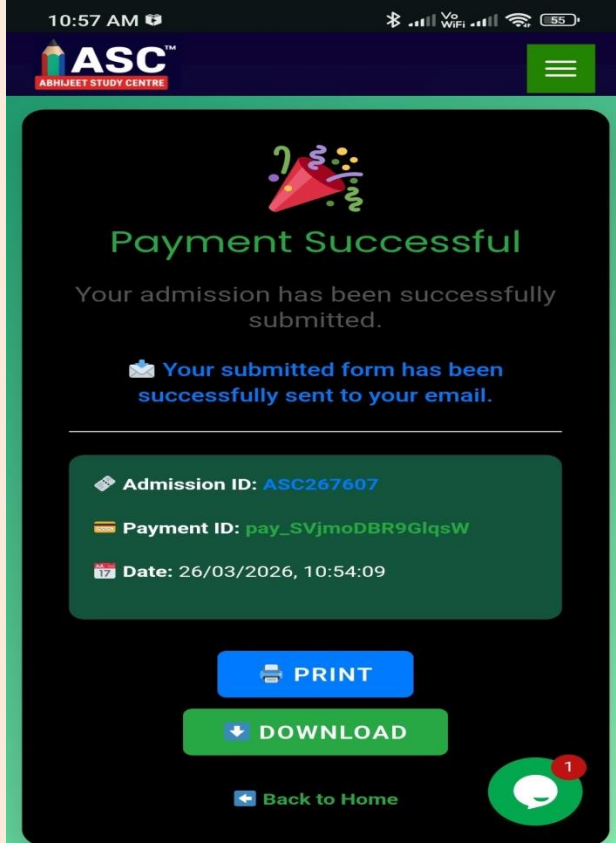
10:57 AM

Vo WiFi 55

ASC™
ABHIJEET STUDY CENTRE

Payment Successful

Your admission has been successfully submitted.

Your submitted form has been successfully sent to your email.

Admission ID: ASC267607

Payment ID: pay_SVjmoDBR9GlqsW

17 Date: 26/03/2026, 10:54:09

PRINT

DOWNLOAD

Back to Home

1